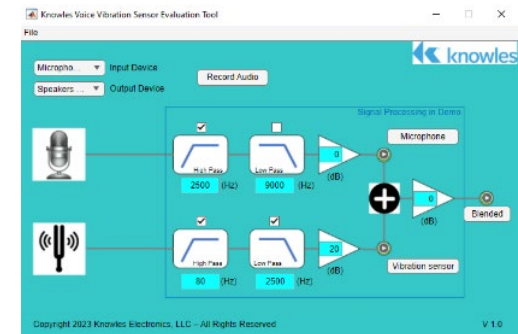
Knowles Voice Vibration Sensor Evaluation Tool

File

knowles

Micropho... Input Device

Speakers ... Output Device

Record Audio

Signal Processing in Demo

High Pass

Low Pass

2500 (Hz)

9000 (Hz)

0

(dB)

Microphone

0

(dB)

Blended

High Pass

Low Pass

80 (Hz)

2500 (Hz)

20

(dB)

Vibration sensor

Copyright 2023 Knowles Electronics, LLC - All Rights Reserved

V 1.0